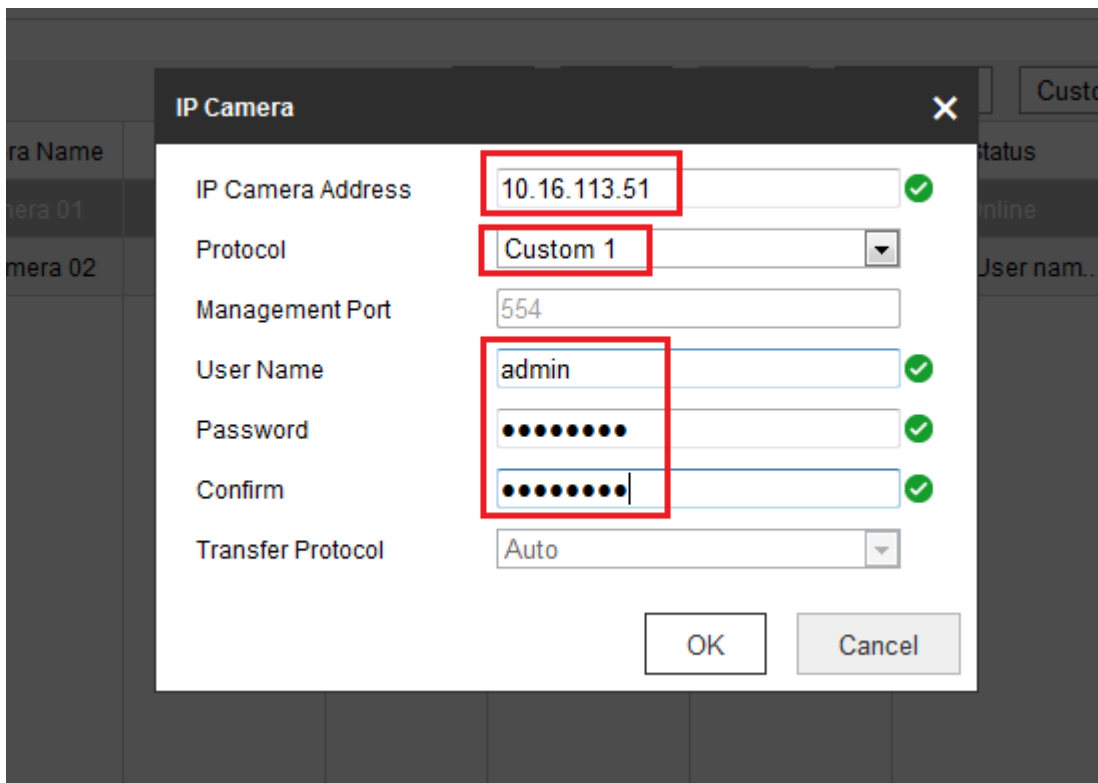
Custo

ra Name

nera 01

mera 02

Status

nline

User nam..

IP Camera

×

IP Camera Address 10.16.113.51

Protocol Custom 1

Management Port 554

User Name admin

Password ••••••••

Confirm ••••••••

Transfer Protocol Auto

OK

Cancel